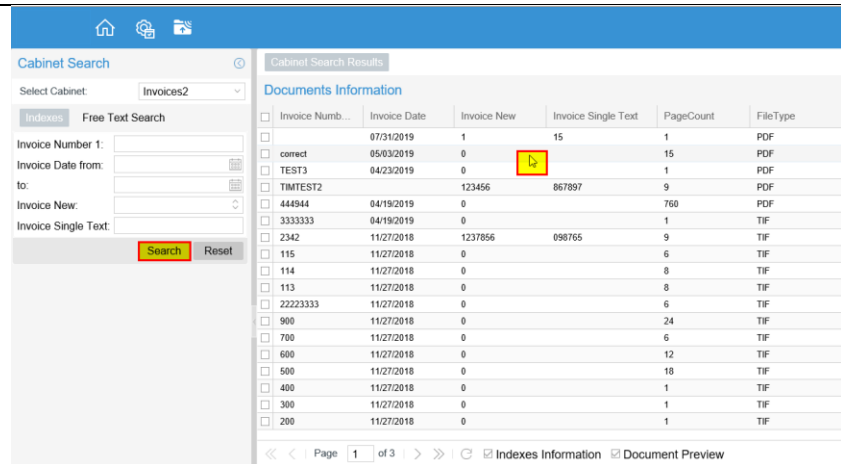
Cabinet Search

Select Cabinet: Invoices2

Indexes Free Text Search

Invoice Number 1:
Invoice Date from:
to:
Invoice New:
Invoice Single Text:

Search Reset

Cabinet Search Results

Documents Information

| Invoice Numb... | Invoice Date | Invoice New | Invoice Single Text | PageCount | FileType |
|---|---|---|---|---|---|
| | 07/31/2019 | 1 | 15 | 1 | PDF |
| correct | 05/03/2019 | 0 | | 15 | PDF |
| TEST3 | 04/23/2019 | 0 | | 1 | PDF |
| TIMTEST2 | | 123456 | 867897 | 9 | PDF |
| 444944 | 04/19/2019 | 0 | | 760 | PDF |
| 3333333 | 04/19/2019 | 0 | | 1 | TIF |
| 2342 | 11/27/2018 | 1237856 | 098765 | 9 | TIF |
| 115 | 11/27/2018 | 0 | | 6 | TIF |
| 114 | 11/27/2018 | 0 | | 8 | TIF |
| 113 | 11/27/2018 | 0 | | 8 | TIF |
| 22223333 | 11/27/2018 | 0 | | 6 | TIF |
| 900 | 11/27/2018 | 0 | | 24 | TIF |
| 700 | 11/27/2018 | 0 | | 6 | TIF |
| 600 | 11/27/2018 | 0 | | 12 | TIF |
| 500 | 11/27/2018 | 0 | | 18 | TIF |
| 400 | 11/27/2018 | 0 | | 1 | TIF |
| 300 | 11/27/2018 | 0 | | 1 | TIF |
| 200 | 11/27/2018 | 0 | | 1 | TIF |

Page 1 of 3 Indexes Information Document Preview